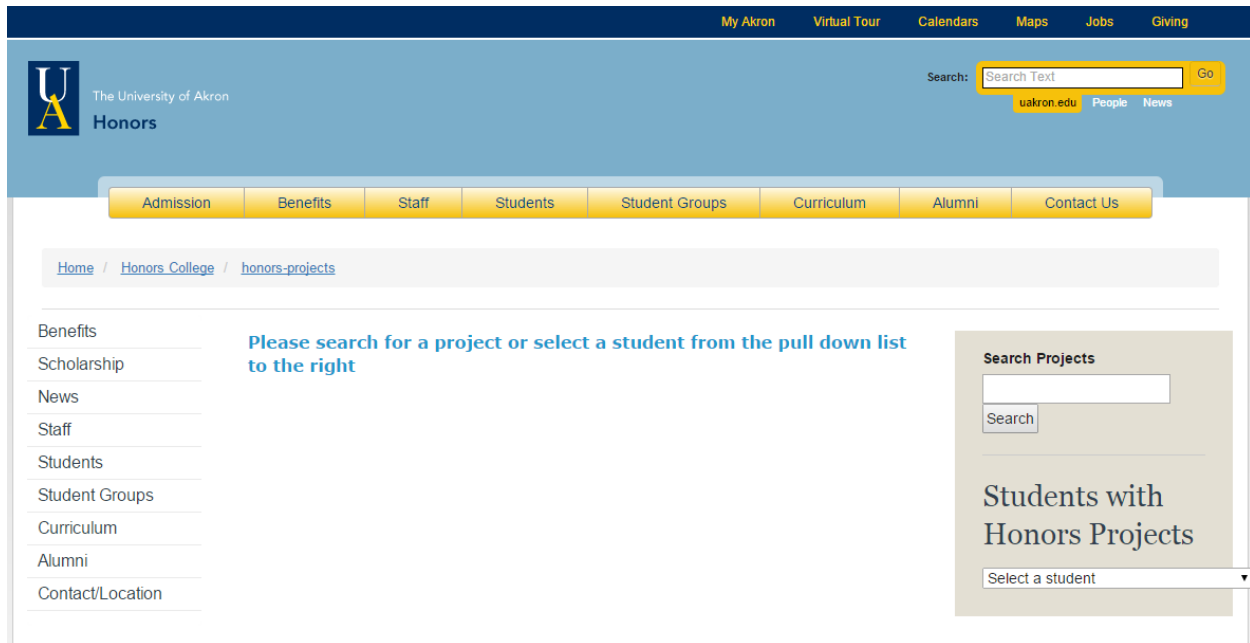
My Akron Virtual Tour Calendars Maps Jobs Giving

UA The University of Akron
Honors

Search: Search Text Go
uakron.edu People News

Admission Benefits Staff Students Student Groups Curriculum Alumni Contact Us

Home / Honors College / honors-projects

Benefits
Scholarship
News
Staff
Students
Student Groups
Curriculum
Alumni
Contact/Location

Please search for a project or select a student from the pull down list to the right

Search Projects

Search

Students with Honors Projects

Select a student